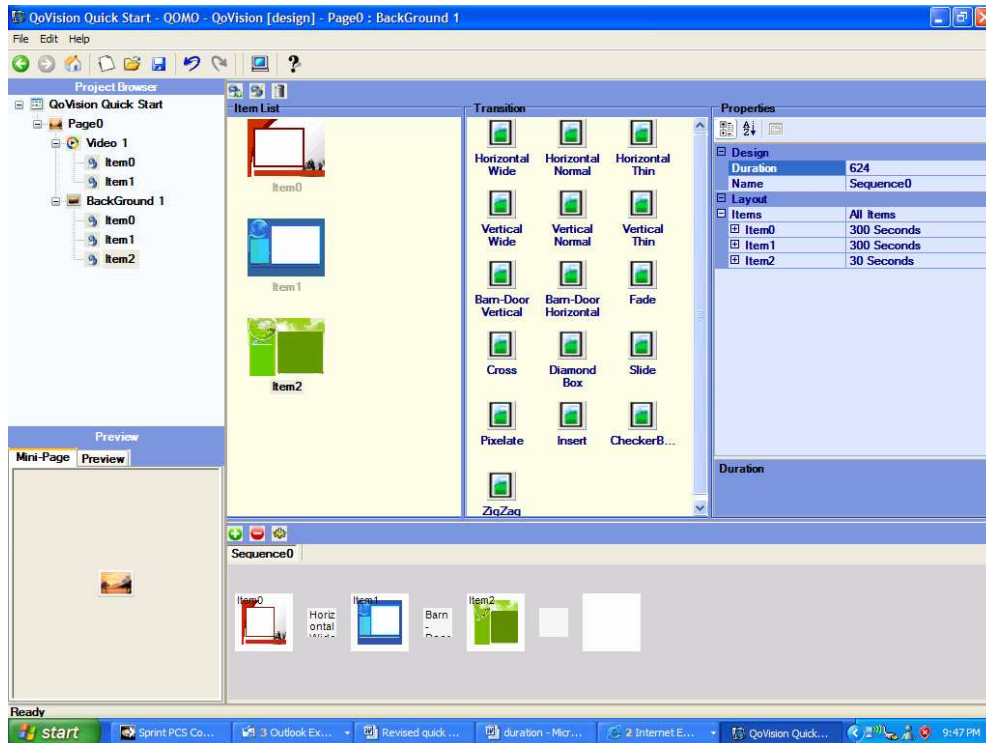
QoVision Quick Start - QOMO - QoVision [design] - Page0 : BackGround 1

File Edit Help

Project Browser

QoVision Quick Start
Page0
Video 1
Item0
Item1
BackGround 1
Item0
Item1
Item2

Item List

Item0

Item1

Item2

Transition

Horizontal Wide
Horizontal Normal
Horizontal Thin
Vertical Wide
Vertical Normal
Vertical Thin
Barn-Door Vertical
Barn-Door Horizontal
Fade
Cross
Diamond Box
Slide
Pixelate
Insert
CheckerB...
ZigZag

Properties

| Design | |
|---|---|
| Duration | 624 |
| Name | Sequence0 |
| Layout | |
| Items | All Items |
| Item0 | 300 Seconds |
| Item1 | 300 Seconds |
| Item2 | 30 Seconds |

Duration

Preview

Mini-Page Preview

Sequence0

Item0 Horiz ontal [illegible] Item1 Barn - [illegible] Item2

Ready

start Sprint PCS Co... 3 Outlook Ex... Revised quick ... duration - Micr... 2 Internet E... QoVision Quick... 9:47 PM